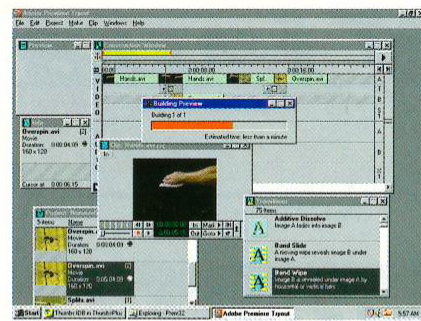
Adobe Premiere Tryout

File Edit Project Make Clip Windows Help

Preview

Hands.avi

Hands.avi

Spl

Overspin.avi

Building Preview

Building 1 of 1

Estimated time: less than a minute

Info

Overspin.avi

Movie

Duration: 0:00:04:09

160 x 120

Cursor at: 0:00:06:15

Name

Overspin...

Movie

Duration: 0:00:04:09

160 x 120

Overspin.avi

Movie

Duration: 0:00:04:09

160 x 120

Splits.avi

Transitions

75 items

Additive Dissolve

Image A fades into image B

Band Slide

A moving wipe reveals image B under image A.

Band Wipe

Image B is revealed under image A by horizontal or vertical bars.

Start

Thumb IDB in ThumbsPlus

Exploring - Pcen32

Adobe Premiere Tryout

5:57 AM